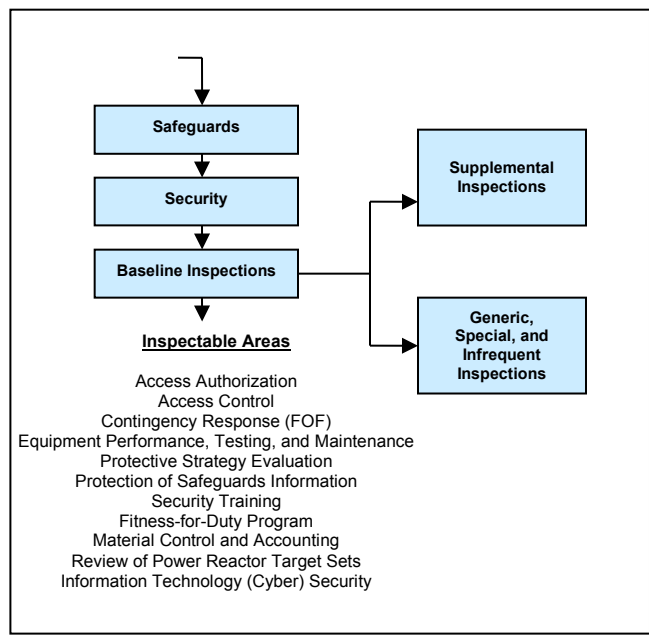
Safeguards

Security

Baseline Inspections

Supplemental Inspections

Generic, Special, and Infrequent Inspections

Inspectable Areas

Access Authorization
Access Control
Contingency Response (FOF)
Equipment Performance, Testing, and Maintenance
Protective Strategy Evaluation
Protection of Safeguards Information
Security Training
Fitness-for-Duty Program
Material Control and Accounting
Review of Power Reactor Target Sets
Information Technology (Cyber) Security